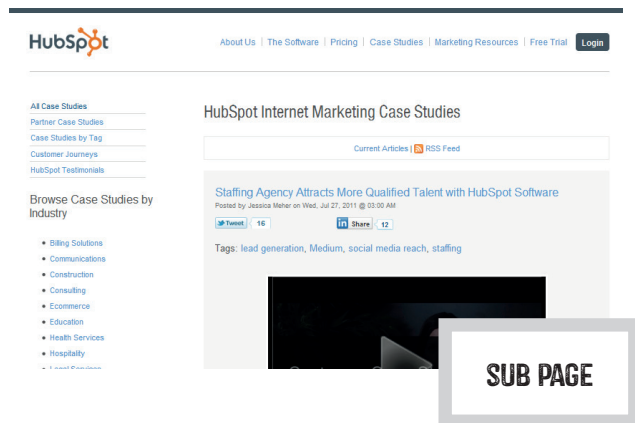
HubSpot

About Us | The Software | Pricing | Case Studies | Marketing Resources | Free Trial | Login

All Case Studies
Partner Case Studies
Case Studies by Tag
Customer Journeys
HubSpot Testimonials

Browse Case Studies by Industry

- Billing Solutions
- Communications
- Construction
- Consulting
- Ecommerce
- Education
- Health Services
- Hospitality
- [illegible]

HubSpot Internet Marketing Case Studies

Current Articles | RSS Feed

Staffing Agency Attracts More Qualified Talent with HubSpot Software

Posted by Jessica Meher on Wed, Jul 27, 2011 @ 03:00 AM

Tweet 16 in Share 12

Tags: lead generation, Medium, social media reach, staffing

SUB PAGE